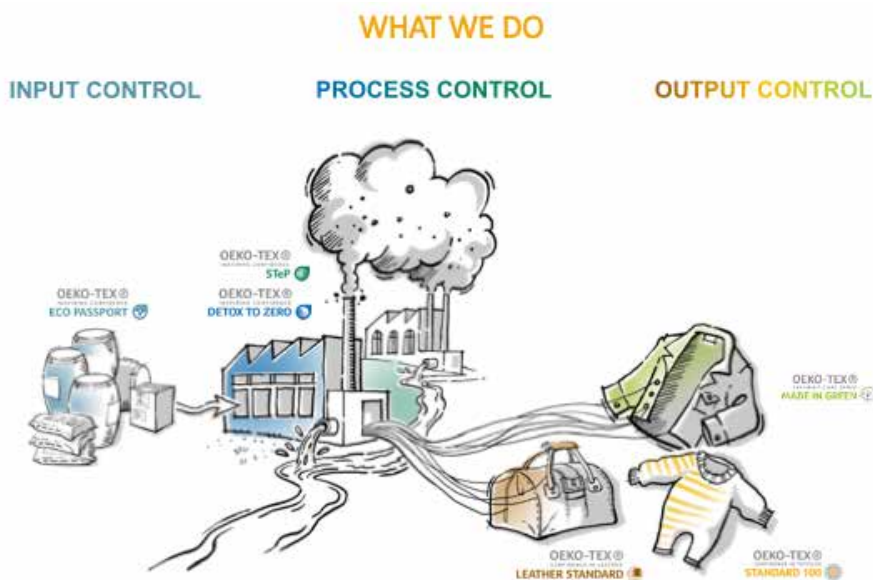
WHAT WE DO

INPUT CONTROL

PROCESS CONTROL

OUTPUT CONTROL

OEKO-TEX®
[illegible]
STeP

OEKO-TEX®
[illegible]
DETOX TO ZERO

OEKO-TEX®
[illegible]
ECO PASSPORT

OEKO-TEX®
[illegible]
MADE IN GREEN

OEKO-TEX®
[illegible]
LEATHER STANDARD

OEKO-TEX®
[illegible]
STANDARD 100